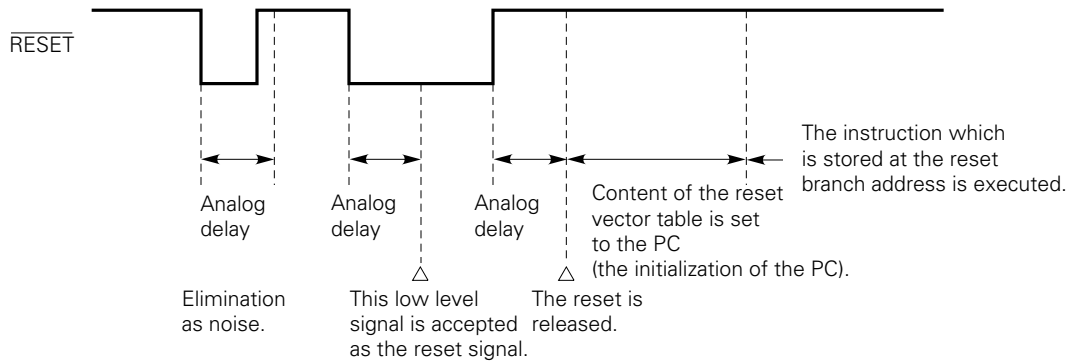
$\overline{\text{RESET}}$

The instruction which is stored at the reset branch address is executed.

Content of the reset vector table is set to the PC (the initialization of the PC).

Analog delay

Analog delay

Analog delay

Elimination as noise.

This low level signal is accepted as the reset signal.

The reset is released.